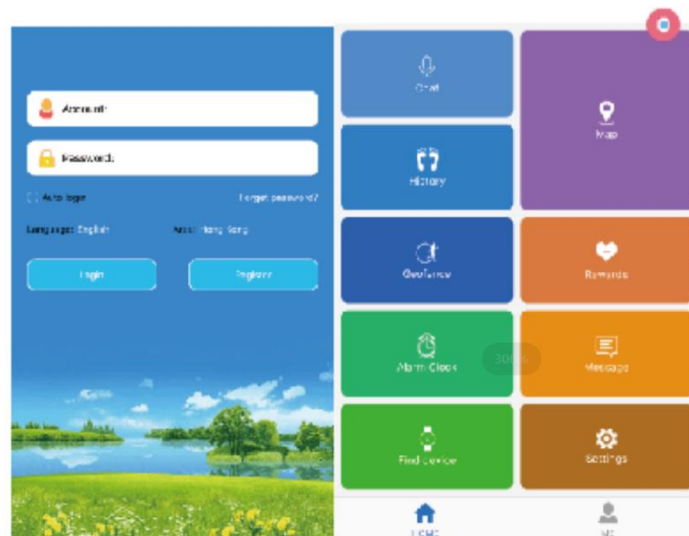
Account

Password

Auto login

Forget password?

Language: English

Area: Hong Kong

Login

Register

Chat

Map

History

Geofence

Rewards

Alarm Clock

300%

Message

Find device

Settings

HOME

ME